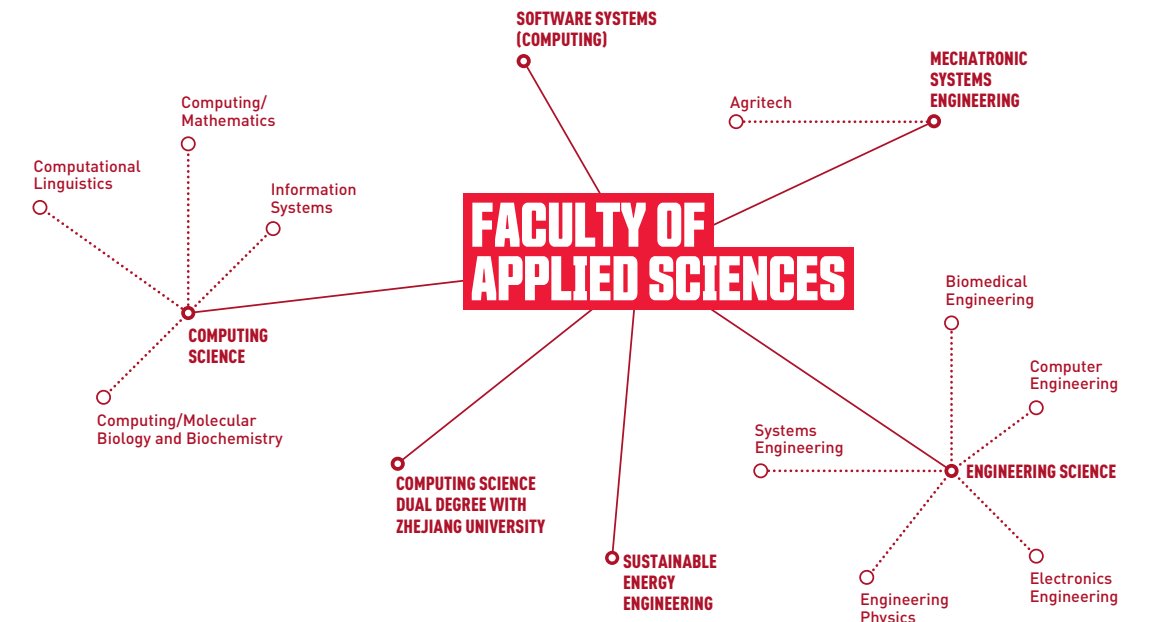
SOFTWARE SYSTEMS (COMPUTING)

MECHATRONIC SYSTEMS ENGINEERING

Agritech

Computing/ Mathematics

Computational Linguistics

Information Systems

FACULTY OF APPLIED SCIENCES

COMPUTING SCIENCE

Computing/Molecular Biology and Biochemistry

Biomedical Engineering

Computer Engineering

Systems Engineering

ENGINEERING SCIENCE

COMPUTING SCIENCE DUAL DEGREE WITH ZHEJIANG UNIVERSITY

SUSTAINABLE ENERGY ENGINEERING

Engineering Physics

Electronics Engineering